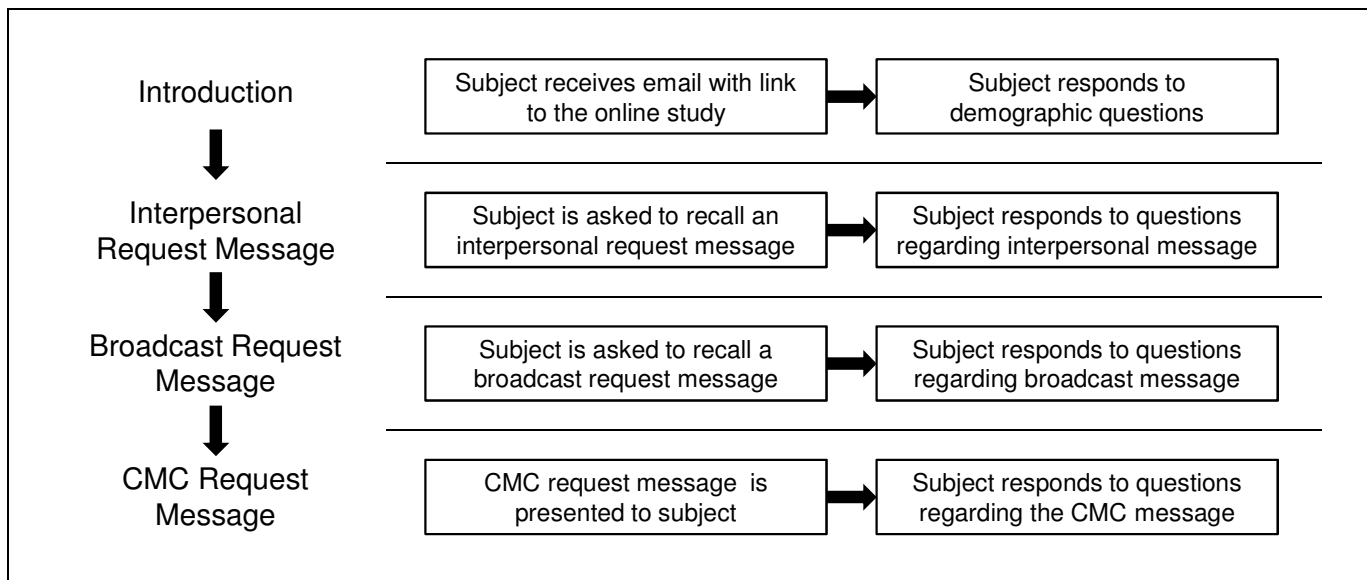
Introduction

Subject receives email with link to the online study

Subject responds to demographic questions

Interpersonal Request Message

Subject is asked to recall an interpersonal request message

Subject responds to questions regarding interpersonal message

Broadcast Request Message

Subject is asked to recall a broadcast request message

Subject responds to questions regarding broadcast message

CMC Request Message

CMC request message is presented to subject

Subject responds to questions regarding the CMC message